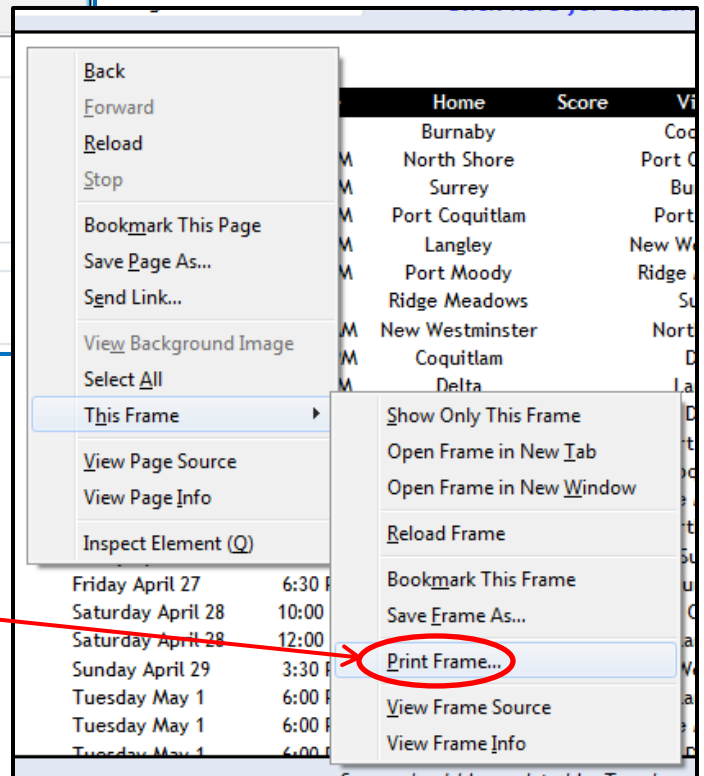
Back
Forward
Reload
Stop
Bookmark This Page
Save Page As...
Send Link...
View Background Image
Select All
This Frame
View Page Source
View Page Info
Inspect Element (Q)

Show Only This Frame
Open Frame in New Tab
Open Frame in New Window
Reload Frame
Bookmark This Frame
Save Frame As...
Print Frame...
View Frame Source
View Frame Info

| Home | Score | Vi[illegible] |
|---|---|---|
| Burnaby | | Co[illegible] |
| North Shore | | Port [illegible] |
| Surrey | | Bu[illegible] |
| Port Coquitlam | | Port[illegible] |
| Langley | | New W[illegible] |
| Port Moody | | Ridge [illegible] |
| Ridge Meadows | | S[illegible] |
| New Westminster | | Nort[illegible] |
| Coquitlam | | D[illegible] |
| Delta | | La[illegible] |

Friday April 27 6:30 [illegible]
Saturday April 28 10:00
Saturday April 28 12:00
Sunday April 29 3:30 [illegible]
Tuesday May 1 6:00 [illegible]
Tuesday May 1 6:00 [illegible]